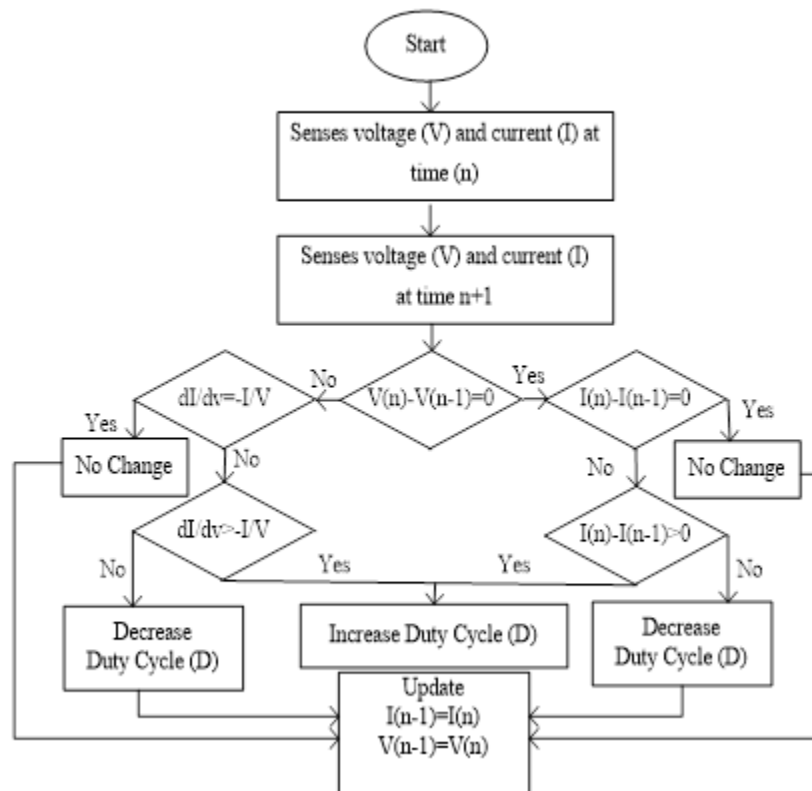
Start

Senses voltage (V) and current (I) at time (n)

Senses voltage (V) and current (I) at time n+1

V(n)-V(n-1)=0

No

Yes

dI/dv=-I/V

Yes

No Change

No

I(n)-I(n-1)=0

Yes

No Change

No

dI/dv>-I/V

Yes

I(n)-I(n-1)>0

Yes

No

No

Decrease Duty Cycle (D)

Increase Duty Cycle (D)

Decrease Duty Cycle (D)

Update
I(n-1)=I(n)
V(n-1)=V(n)